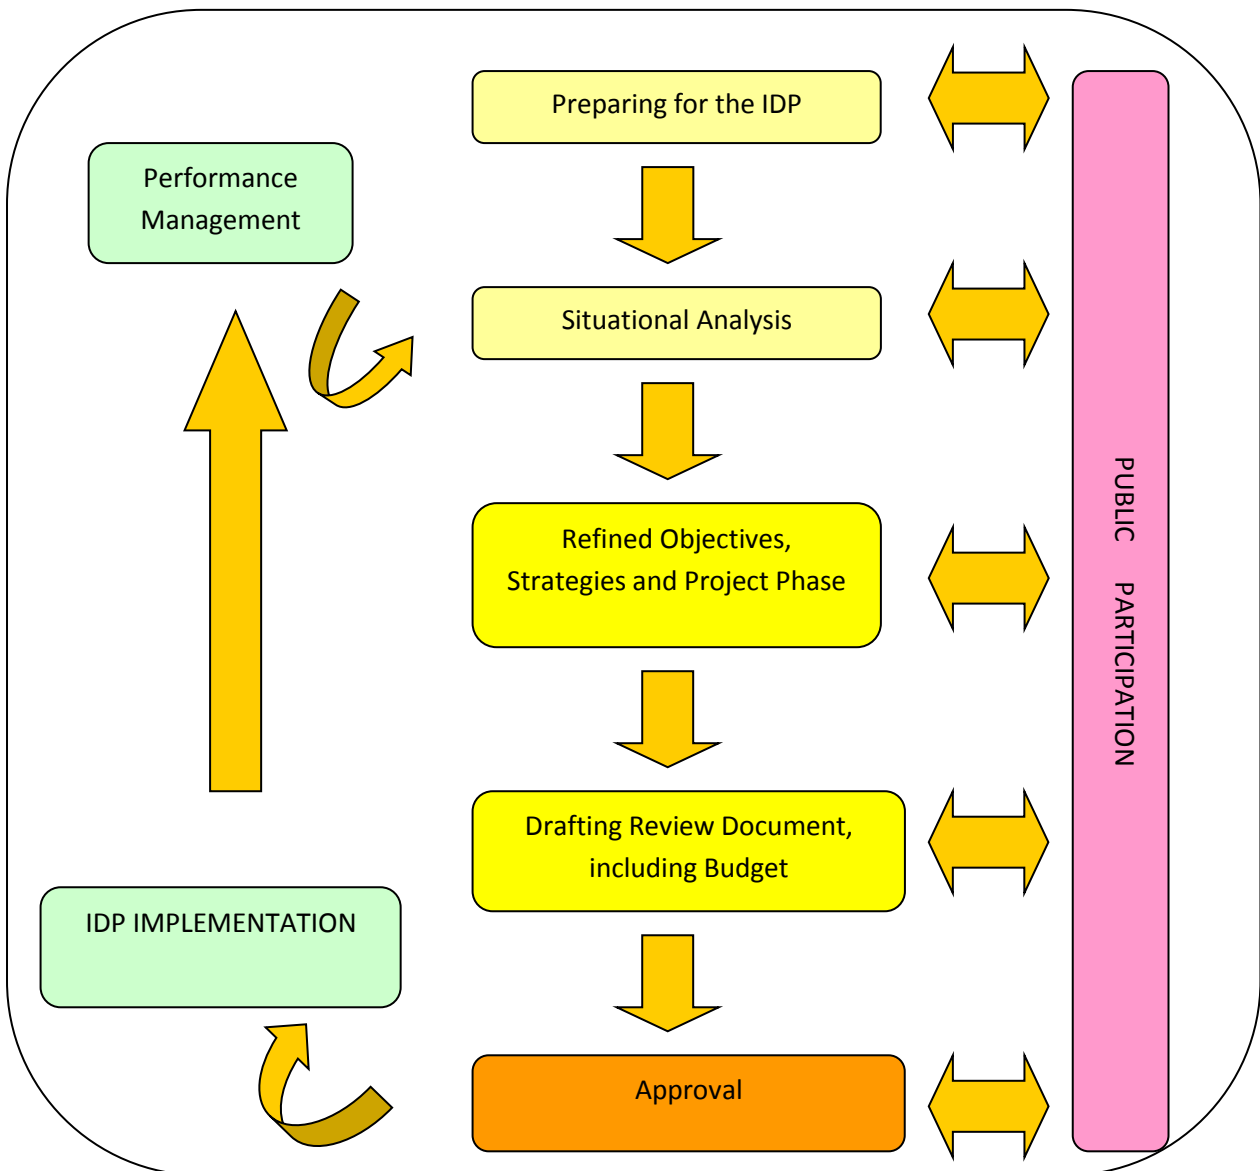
Preparing for the IDP

Performance Management

Situational Analysis

Refined Objectives, Strategies and Project Phase

Drafting Review Document, including Budget

IDP IMPLEMENTATION

Approval

PUBLIC PARTICIPATION